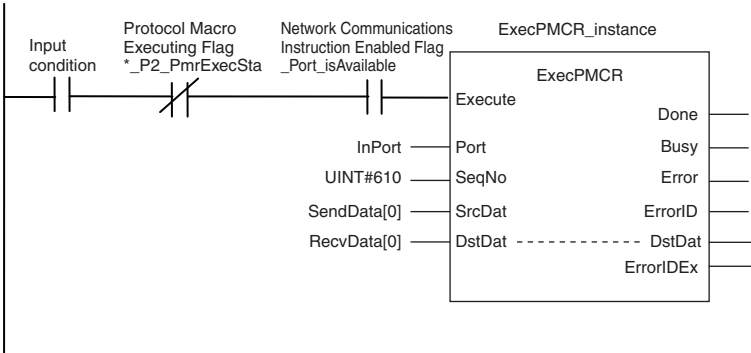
Input condition

Protocol Macro Executing Flag *_P2_PmrExecSta

Network Communications Instruction Enabled Flag _Port_isAvailable

ExecPMCR_instance

ExecPMCR

Execute

Done

InPort

Port

Busy

UINT#610

SeqNo

Error

SendData[0]

SrcDat

ErrorID

RecvData[0]

DstDat

DstDat

ErrorIDEx